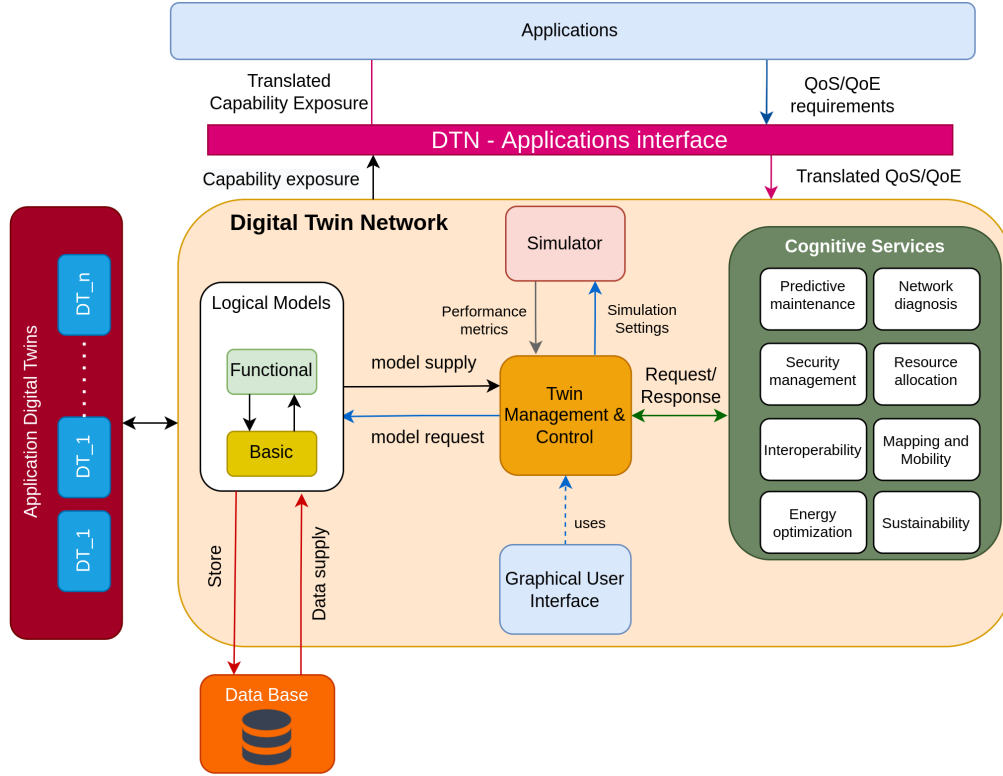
Applications

Translated Capability Exposure

QoS/QoE requirements

DTN - Applications interface

Capability exposure

Translated QoS/QoE

Application Digital Twins

DT_n

DT_1

DT_1

Digital Twin Network

Simulator

Cognitive Services

Predictive maintenance

Network diagnosis

Security management

Resource allocation

Interoperability

Mapping and Mobility

Energy optimization

Sustainability

Logical Models

Functional

Basic

Performance metrics

Simulation Settings

model supply

model request

Twin Management & Control

Request/ Response

uses

Graphical User Interface

Store

Data supply

Data Base